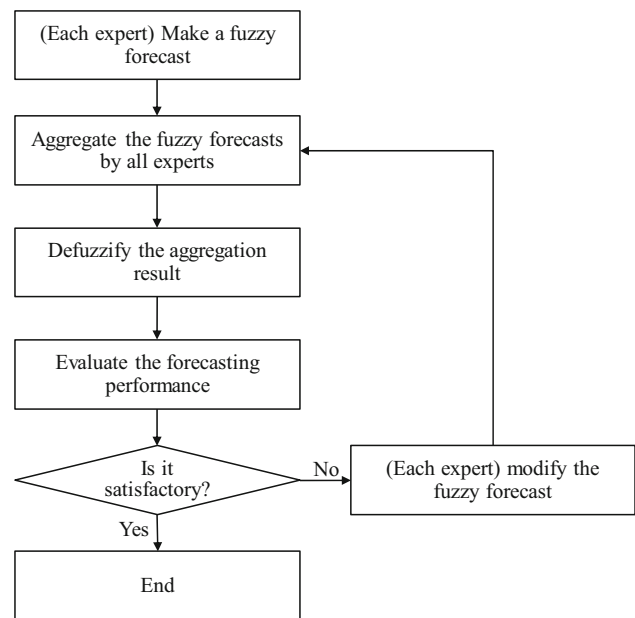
(Each expert) Make a fuzzy forecast

Aggregate the fuzzy forecasts by all experts

Defuzzify the aggregation result

Evaluate the forecasting performance

Is it satisfactory?

No

(Each expert) modify the fuzzy forecast

Yes

End